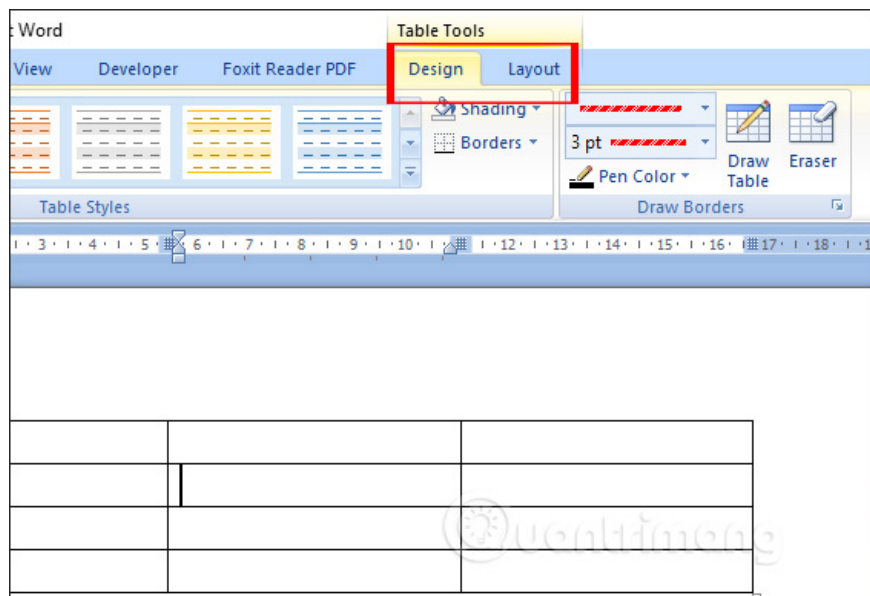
t Word

Table Tools

View Developer Foxit Reader PDF Design Layout

Shading

Borders

3 pt

Pen Color

Draw Table

Eraser

Table Styles

Draw Borders

3 · 4 · 5 · 6 · 7 · 8 · 9 · 10 · 12 · 13 · 14 · 15 · 16 · 17 · 18

| | | |
|---|---|---|
| | | |
| | | |
| | | |
| | | |

uantrimang